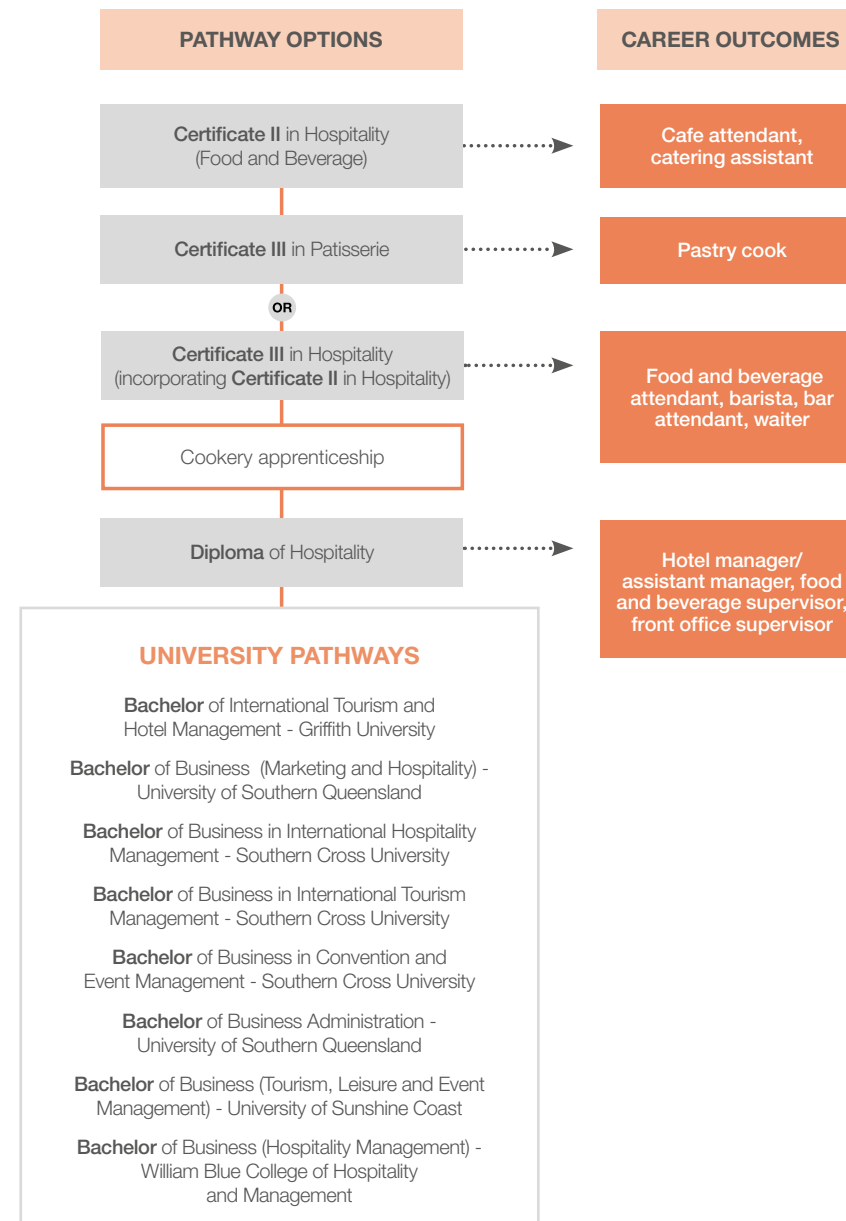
PATHWAY OPTIONS

CAREER OUTCOMES

Certificate II in Hospitality (Food and Beverage)

Cafe attendant, catering assistant

Certificate III in Patisserie

Pastry cook

OR

Certificate III in Hospitality (incorporating Certificate II in Hospitality)

Food and beverage attendant, barista, bar attendant, waiter

Cookery apprenticeship

Diploma of Hospitality

Hotel manager/ assistant manager, food and beverage supervisor, front office supervisor

UNIVERSITY PATHWAYS

Bachelor of International Tourism and Hotel Management - Griffith University

Bachelor of Business (Marketing and Hospitality) - University of Southern Queensland

Bachelor of Business in International Hospitality Management - Southern Cross University

Bachelor of Business in International Tourism Management - Southern Cross University

Bachelor of Business in Convention and Event Management - Southern Cross University

Bachelor of Business Administration - University of Southern Queensland

Bachelor of Business (Tourism, Leisure and Event Management) - University of Sunshine Coast

Bachelor of Business (Hospitality Management) - William Blue College of Hospitality and Management